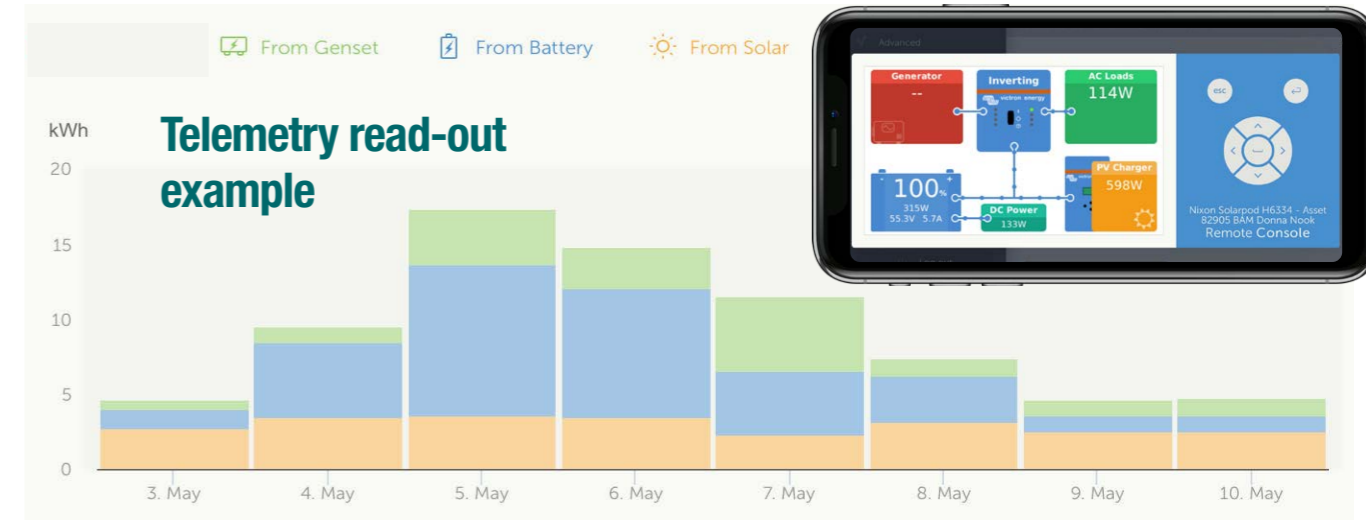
From Genset From Battery From Solar

Telemetry read-out example

kWh
20
15
10
5
0

3. May 4. May 5. May 6. May 7. May 8. May 9. May 10. May

Advanced

Generator
--

Inverting
victron energy

AC Loads
114W

100%
315W
55.3V 5.7A

DC Power
133W

PV Charger
598W

esc

Nixon Solarpod H6334 - Asset 82905 BAM Donna Nook
Remote Console